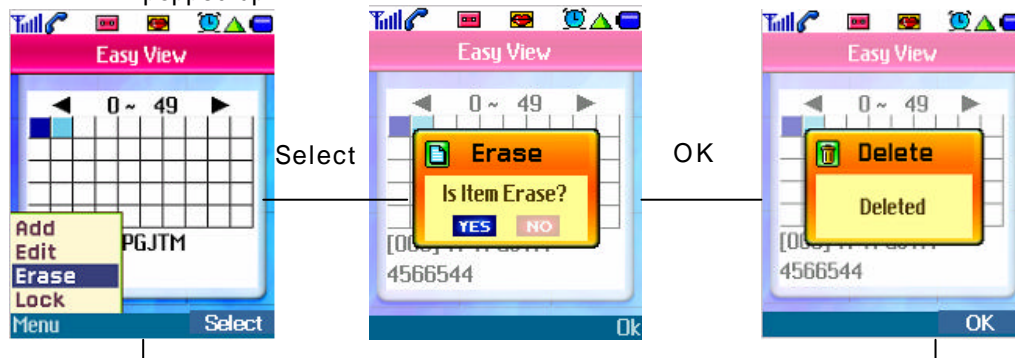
Easy View

◀ 0 ~ 49 ▶

Add
Edit
Erase
Lock

PGJTM

Menu Select

Select

Easy View

◀ 0 ~ 49 ▶

Erase

Is Item Erase?

YES NO

[00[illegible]

4566544

Ok

OK

Easy View

◀ 0 ~ 49 ▶

Delete

Deleted

[00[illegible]

4566544

OK